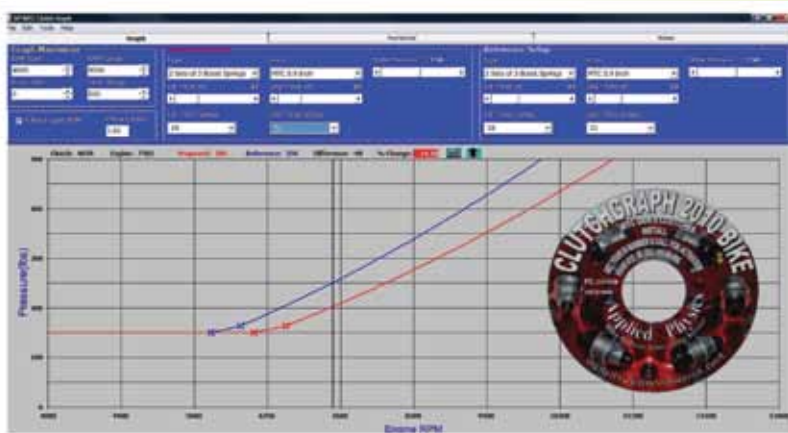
File Edit Tools Help

Graph

Graph Parameters

2 Sets of 3 Boost Springs

2 Sets of 3 Boost Springs

Reference Setup

Clutch: Engine: Proposed: Reference: Difference: % Change:

Pressure(lbs)

Engine RPM

CLUTCHGRAPH 2010 BIKE

Applied Physics